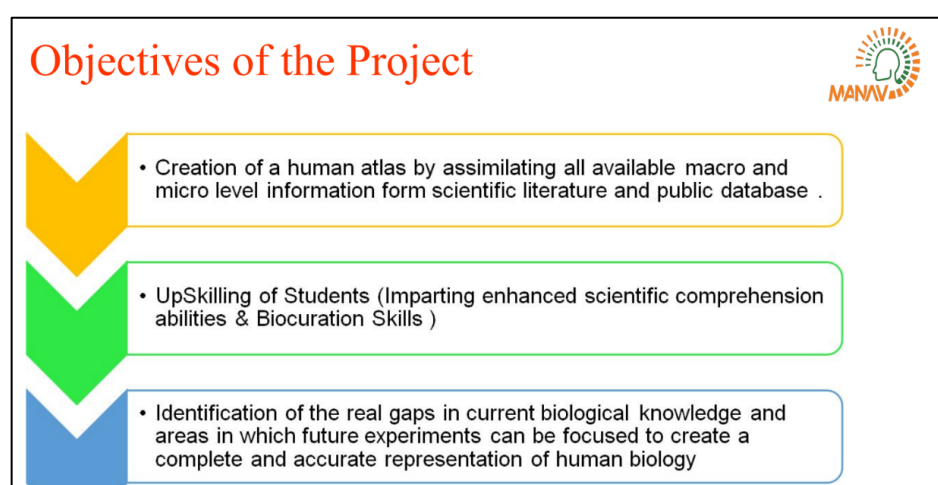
Objectives of the Project

MANAV

• Creation of a human atlas by assimilating all available macro and micro level information form scientific literature and public database .

• UpSkilling of Students (Imparting enhanced scientific comprehension abilities & Biocuration Skills )

• Identification of the real gaps in current biological knowledge and areas in which future experiments can be focused to create a complete and accurate representation of human biology